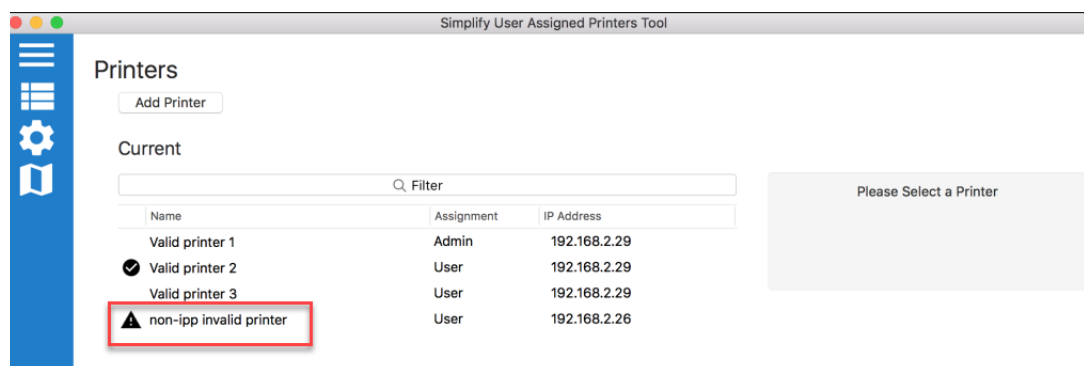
Simplify User Assigned Printers Tool

Printers

Add Printer

Current

Filter

| Name | Assignment | IP Address |
|---|---|---|
| Valid printer 1 | Admin | 192.168.2.29 |
| Valid printer 2 | User | 192.168.2.29 |
| Valid printer 3 | User | 192.168.2.29 |
| non-ipp invalid printer | User | 192.168.2.26 |

Please Select a Printer